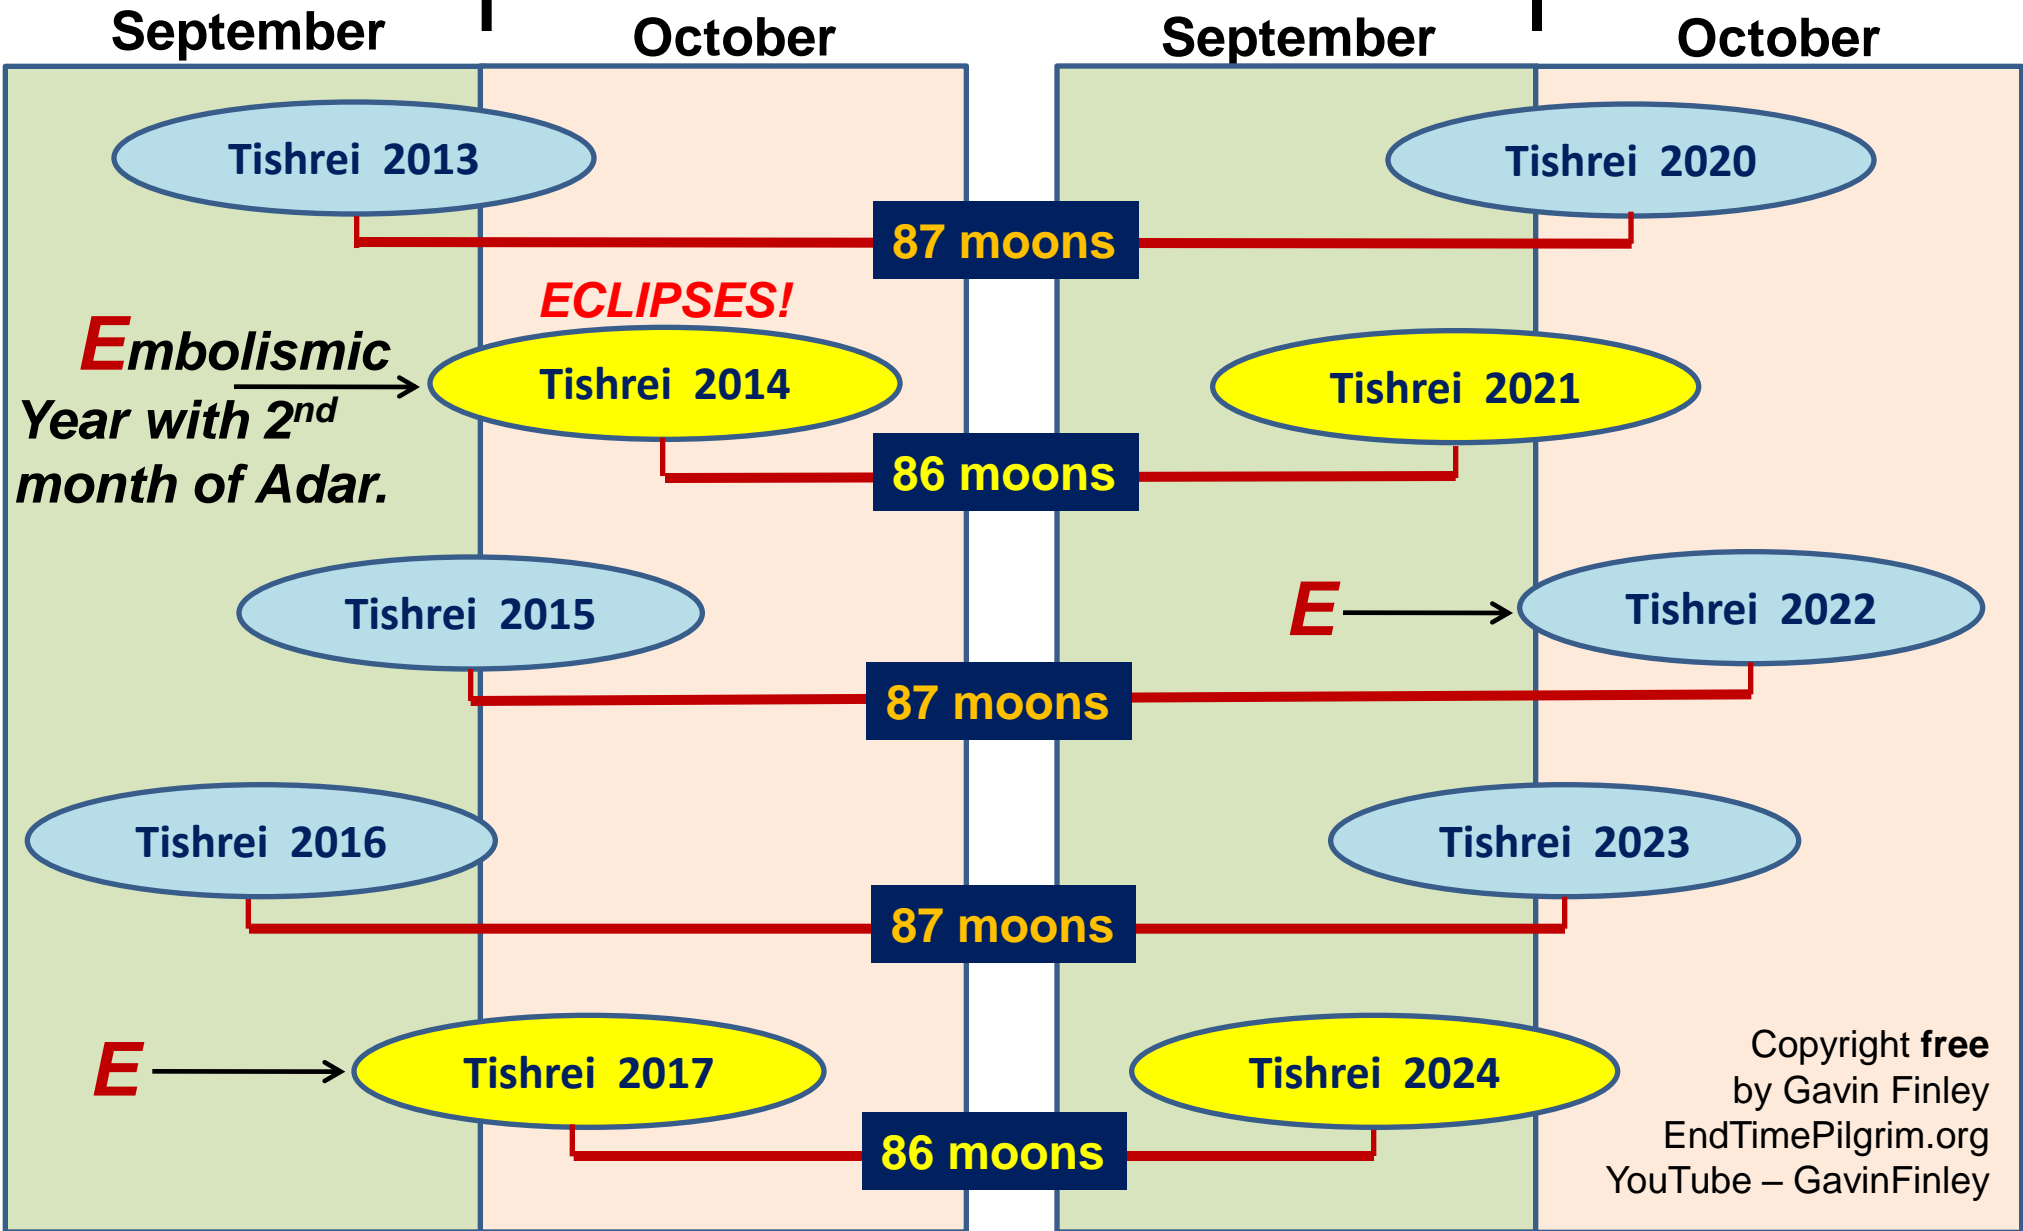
September | October | September | October

Tishrei 2013

87 moons

Tishrei 2020

ECLIPSES!

Embolismic Year with $2^{nd}$ month of Adar.

Tishrei 2014

Tishrei 2021

86 moons

E

Tishrei 2015

Tishrei 2022

87 moons

Tishrei 2016

Tishrei 2023

87 moons

E

Tishrei 2017

Tishrei 2024

86 moons

Copyright **free**
by Gavin Finley
EndTimePilgrim.org
YouTube – GavinFinley